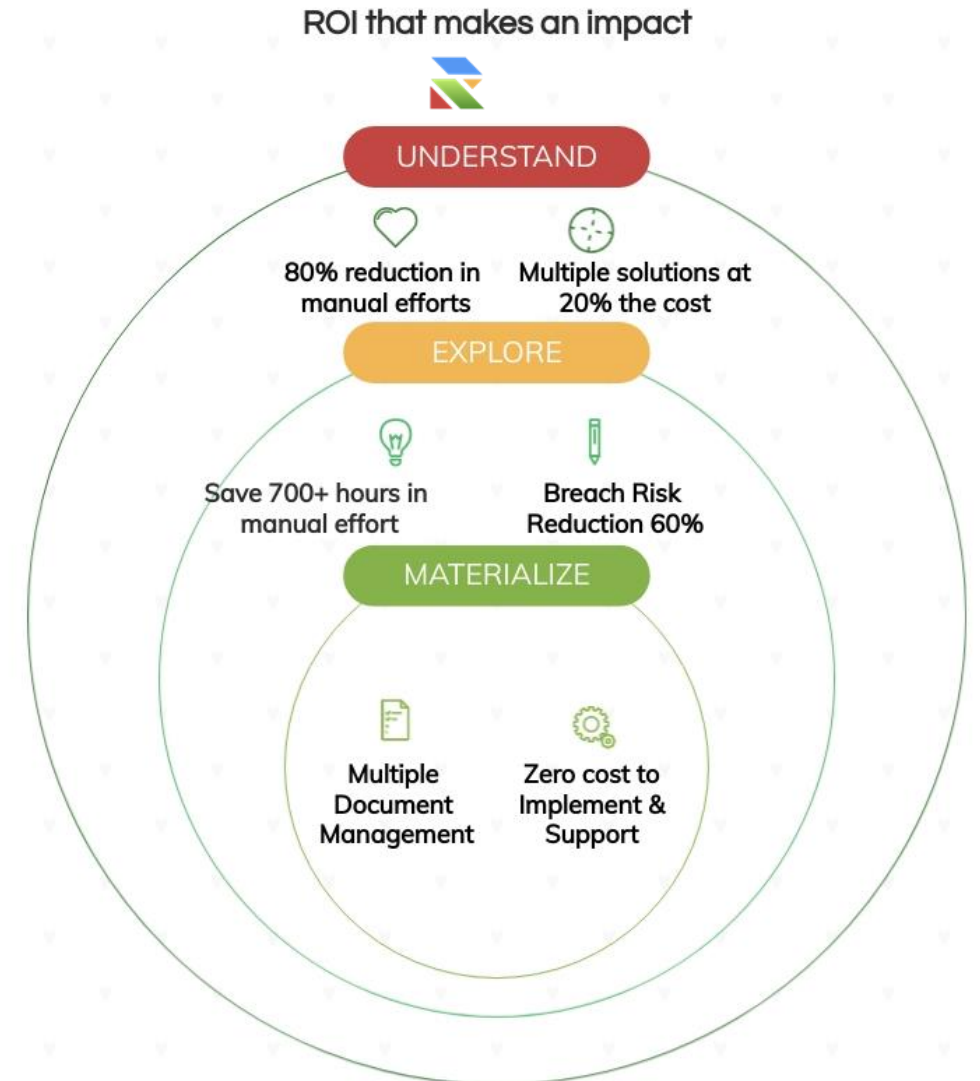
ROI that makes an impact

UNDERSTAND

80% reduction in manual efforts

Multiple solutions at 20% the cost

EXPLORE

Save 700+ hours in manual effort

Breach Risk Reduction 60%

MATERIALIZE

Multiple Document Management

Zero cost to Implement & Support